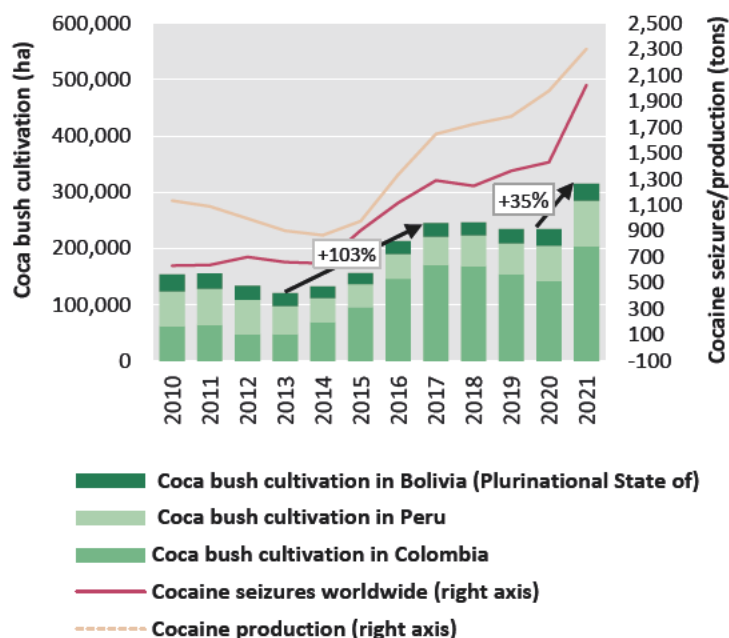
Coca bush cultivation (ha)

600,000
500,000
400,000
300,000
200,000
100,000
0

Cocaine seizures/production (tons)

2,500
2,300
2,100
1,900
1,700
1,500
1,300
1,100
900
700
500
300
100
-100

+103%
+35%

2010
2011
2012
2013
2014
2015
2016
2017
2018
2019
2020
2021

Coca bush cultivation in Bolivia (Plurinational State of)
Coca bush cultivation in Peru
Coca bush cultivation in Colombia
Cocaine seizures worldwide (right axis)
Cocaine production (right axis)